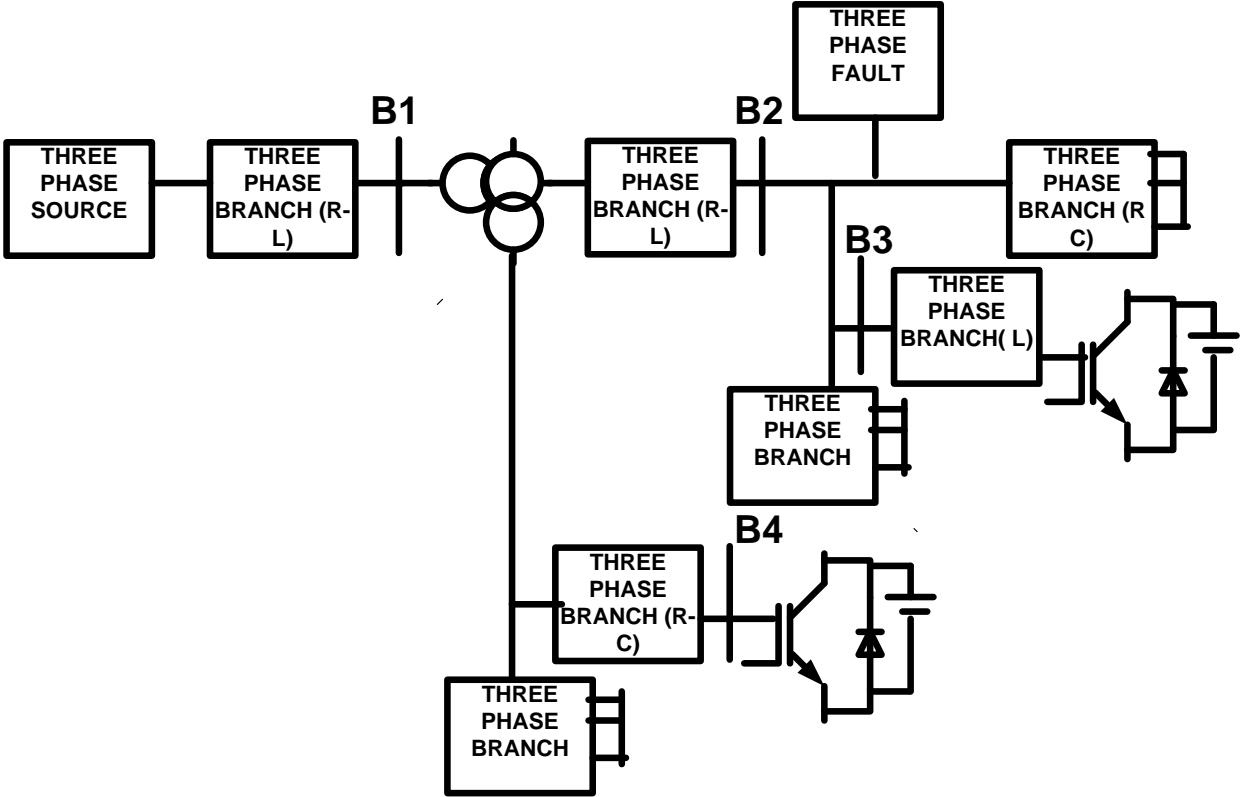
THREE PHASE SOURCE

THREE PHASE BRANCH (R-L)

B1

THREE PHASE BRANCH (R-L)

B2

THREE PHASE FAULT

THREE PHASE BRANCH (R C)

B3

THREE PHASE BRANCH( L)

THREE PHASE BRANCH

B4

THREE PHASE BRANCH (R-C)

THREE PHASE BRANCH